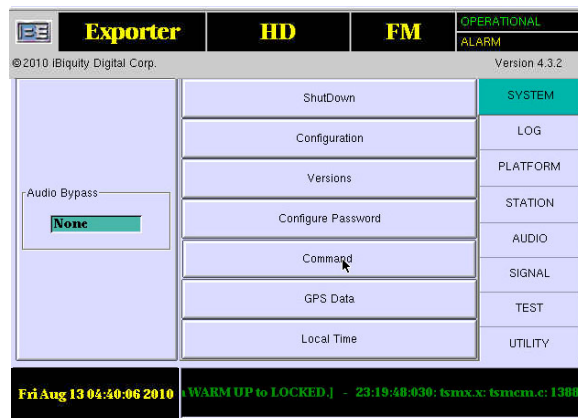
Exporter HD FM
OPERATIONAL
ALARM
©2010 iBiquity Digital Corp.
Version 4.3.2

Audio Bypass
None

ShutDown
Configuration
Versions
Configure Password
Command
GPS Data
Local Time

SYSTEM
LOG
PLATFORM
STATION
AUDIO
SIGNAL
TEST
UTILITY

Fri Aug 13 04:40:06 2010
WARM UP to LOCKED.] - 23:19:48:030: tsmx.x: tsmcm.c: 1380